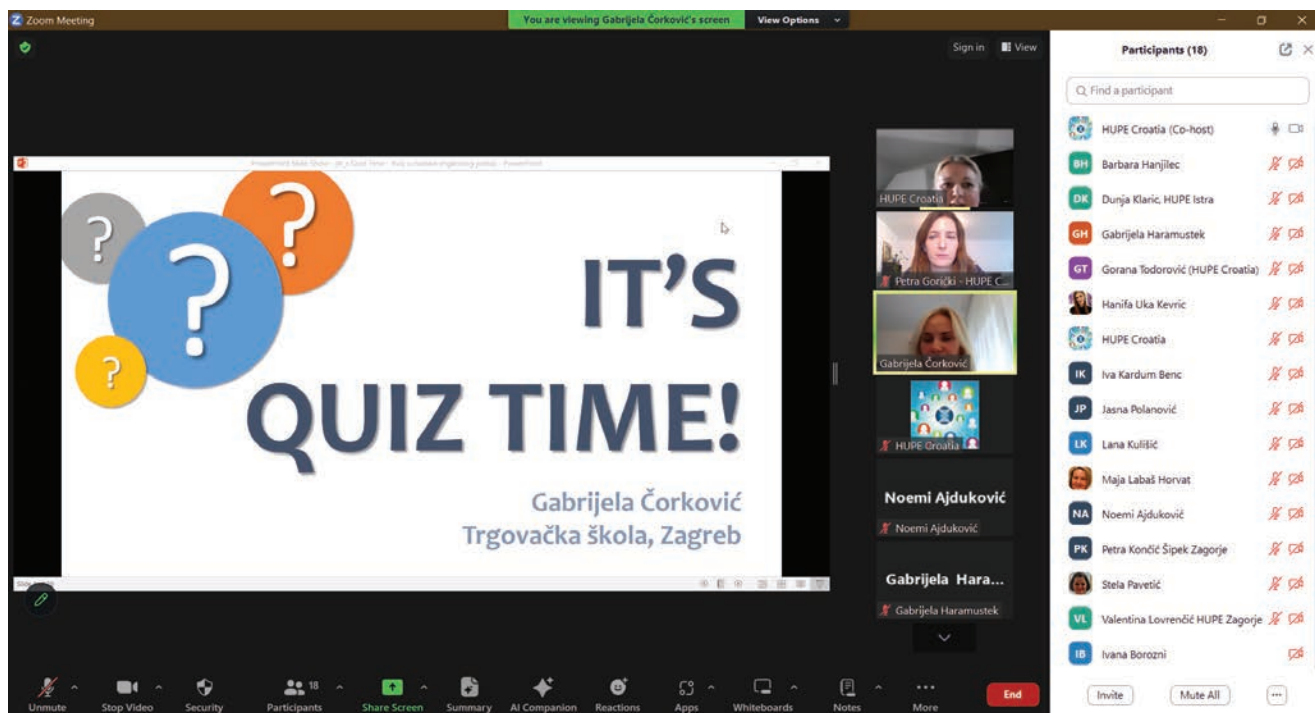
Zoom Meeting

You are viewing Gabrijela Čorković's screen View Options

Sign in View

?
?
?
?

IT'S QUIZ TIME!

Gabrijela Čorković
Trgovačka škola, Zagreb

HUPE Croatia

Petra Gorički - HUPE C...

Gabrijela Čorković

HUPE Croatia

Noemi Ajduković

Noemi Ajduković

Gabrijela Hara...

Gabrijela Haramustek

Participants (18)

Find a participant

HUPE Croatia (Co-host)
BH Barbara Hanjilec
DK Dunja Klaric, HUPE Istra
GH Gabrijela Haramustek
GT Gorana Todorović (HUPE Croatia)
Hanifa Uka Kevric
HUPE Croatia
IK Iva Kardum Benc
JP Jasna Polanović
LK Lana Kulišić
Maja Labaš Horvat
NA Noemi Ajduković
PK Petra Končić Šipek Zagorje
Stela Pavetić
VL Valentina Lovrenčić HUPE Zagorje
IB Ivana Borozni

Invite Mute All ...

Unmute Stop Video Security 18 Participants Share Screen Summary AI Companion Reactions Apps Whiteboards Notes More End